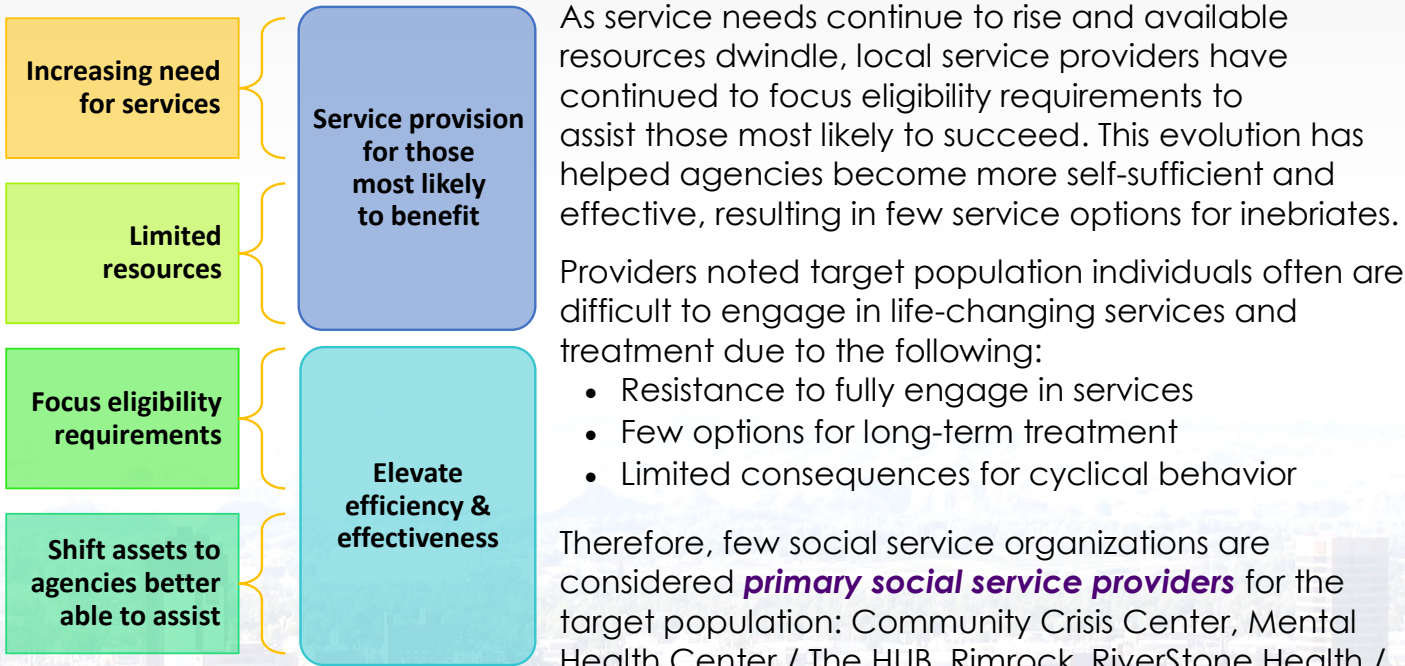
Increasing need for services

Limited resources

Focus eligibility requirements

Shift assets to agencies better able to assist

Service provision for those most likely to benefit

Elevate efficiency & effectiveness

As service needs continue to rise and available resources dwindle, local service providers have continued to focus eligibility requirements to assist those most likely to succeed. This evolution has helped agencies become more self-sufficient and effective, resulting in few service options for inebriates.

Providers noted target population individuals often are difficult to engage in life-changing services and treatment due to the following:

- Resistance to fully engage in services
- Few options for long-term treatment
- Limited consequences for cyclical behavior

Therefore, few social service organizations are considered ***primary social service providers*** for the target population: Community Crisis Center, Mental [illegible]